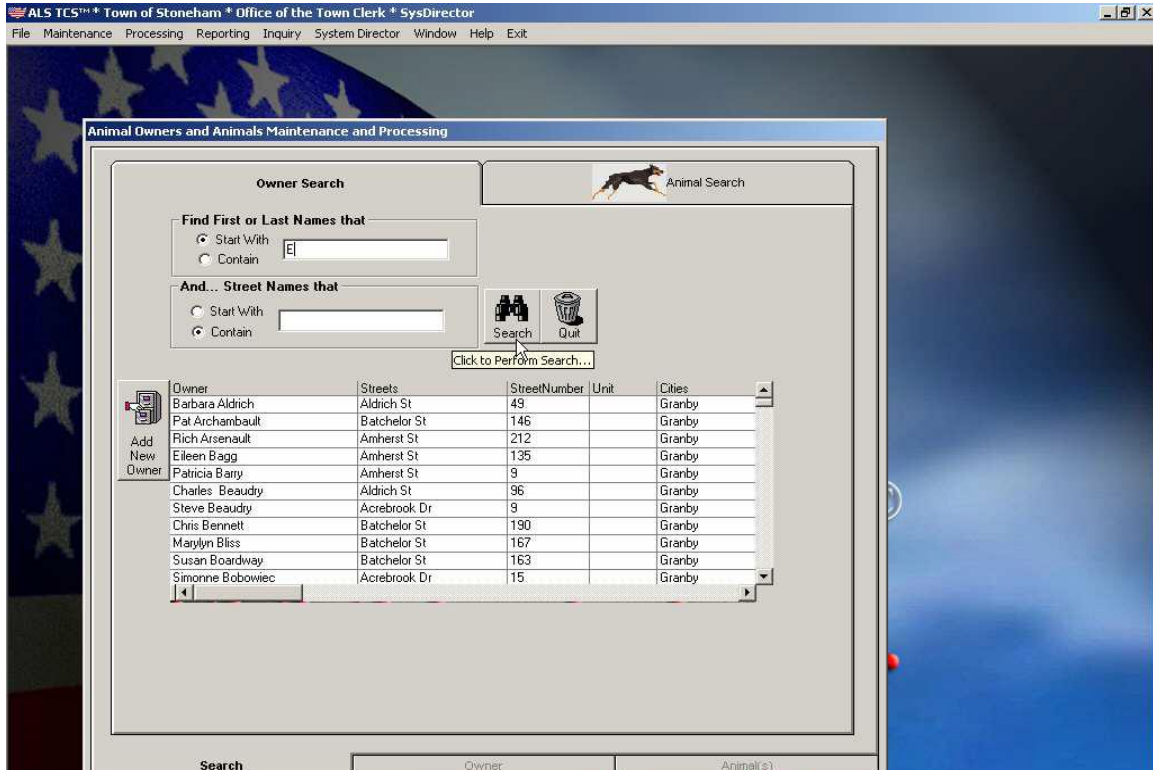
ALS TCS™ * Town of Stoneham * Office of the Town Clerk * SysDirector

File Maintenance Processing Reporting Inquiry System Director Window Help Exit

Animal Owners and Animals Maintenance and Processing

Owner Search

Animal Search

Find First or Last Names that

Start With

Contain

E

And... Street Names that

Start With

Contain

Search

Quit

Click to Perform Search...

Add New Owner

| Owner | Streets | StreetNumber | Unit | Cities |
|---|---|---|---|---|
| Barbara Aldrich | Aldrich St | 49 | | Granby |
| Pat Archambault | Batchelor St | 146 | | Granby |
| Rich Arsenault | Amherst St | 212 | | Granby |
| Eileen Bagg | Amherst St | 135 | | Granby |
| Patricia Barry | Amherst St | 9 | | Granby |
| Charles Beaudry | Aldrich St | 96 | | Granby |
| Steve Beaudry | Acrebrook Dr | 9 | | Granby |
| Chris Bennett | Batchelor St | 190 | | Granby |
| Marylyn Bliss | Batchelor St | 167 | | Granby |
| Susan Boardway | Batchelor St | 163 | | Granby |
| Simonne Bobowiec | Acrebrook Dr | 15 | | Granby |

Search

Owner

Animal(s)